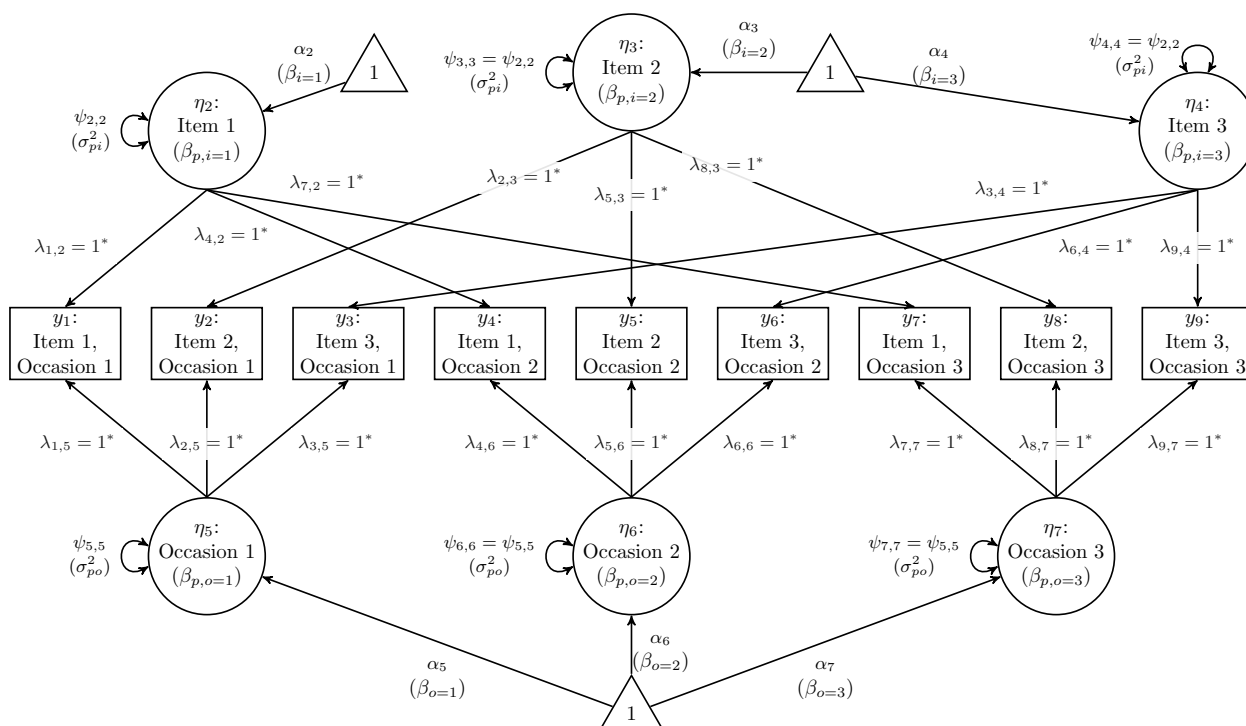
$\alpha_2$
$(\beta_{i=1})$

1

$\psi_{3,3} = \psi_{2,2}$
$(\sigma^2_{pi})$

$\eta_3$:
Item 2
$(\beta_{p,i=2})$

$\alpha_3$
$(\beta_{i=2})$

1

$\alpha_4$
$(\beta_{i=3})$

$\psi_{4,4} = \psi_{2,2}$
$(\sigma^2_{pi})$

$\psi_{2,2}$
$(\sigma^2_{pi})$

$\eta_2$:
Item 1
$(\beta_{p,i=1})$

$\eta_4$:
Item 3
$(\beta_{p,i=3})$

$\lambda_{7,2} = 1^*$

$\lambda_{2,3} = 1^*$

$\lambda_{8,3} = 1^*$

$\lambda_{5,3} = 1^*$

$\lambda_{3,4} = 1^*$

$\lambda_{1,2} = 1^*$

$\lambda_{4,2} = 1^*$

$\lambda_{6,4} = 1^*$

$\lambda_{9,4} = 1^*$

| $y_1$: Item 1, Occasion 1 | $y_2$: Item 2, Occasion 1 | $y_3$: Item 3, Occasion 1 | $y_4$: Item 1, Occasion 2 | $y_5$: Item 2 Occasion 2 | $y_6$: Item 3, Occasion 2 | $y_7$: Item 1, Occasion 3 | $y_8$: Item 2, Occasion 3 | $y_9$: Item 3, Occasion 3 |
|---|---|---|---|---|---|---|---|---|

$\lambda_{1,5} = 1^*$

$\lambda_{2,5} = 1^*$

$\lambda_{3,5} = 1^*$

$\lambda_{4,6} = 1^*$

$\lambda_{5,6} = 1^*$

$\lambda_{6,6} = 1^*$

$\lambda_{7,7} = 1^*$

$\lambda_{8,7} = 1^*$

$\lambda_{9,7} = 1^*$

$\psi_{5,5}$
$(\sigma^2_{po})$

$\eta_5$:
Occasion 1
$(\beta_{p,o=1})$

$\psi_{6,6} = \psi_{5,5}$
$(\sigma^2_{po})$

$\eta_6$:
Occasion 2
$(\beta_{p,o=2})$

$\psi_{7,7} = \psi_{5,5}$
$(\sigma^2_{po})$

$\eta_7$:
Occasion 3
$(\beta_{p,o=3})$

$\alpha_6$
$(\beta_{o=2})$

$\alpha_5$
$(\beta_{o=1})$

$\alpha_7$
$(\beta_{o=3})$

1